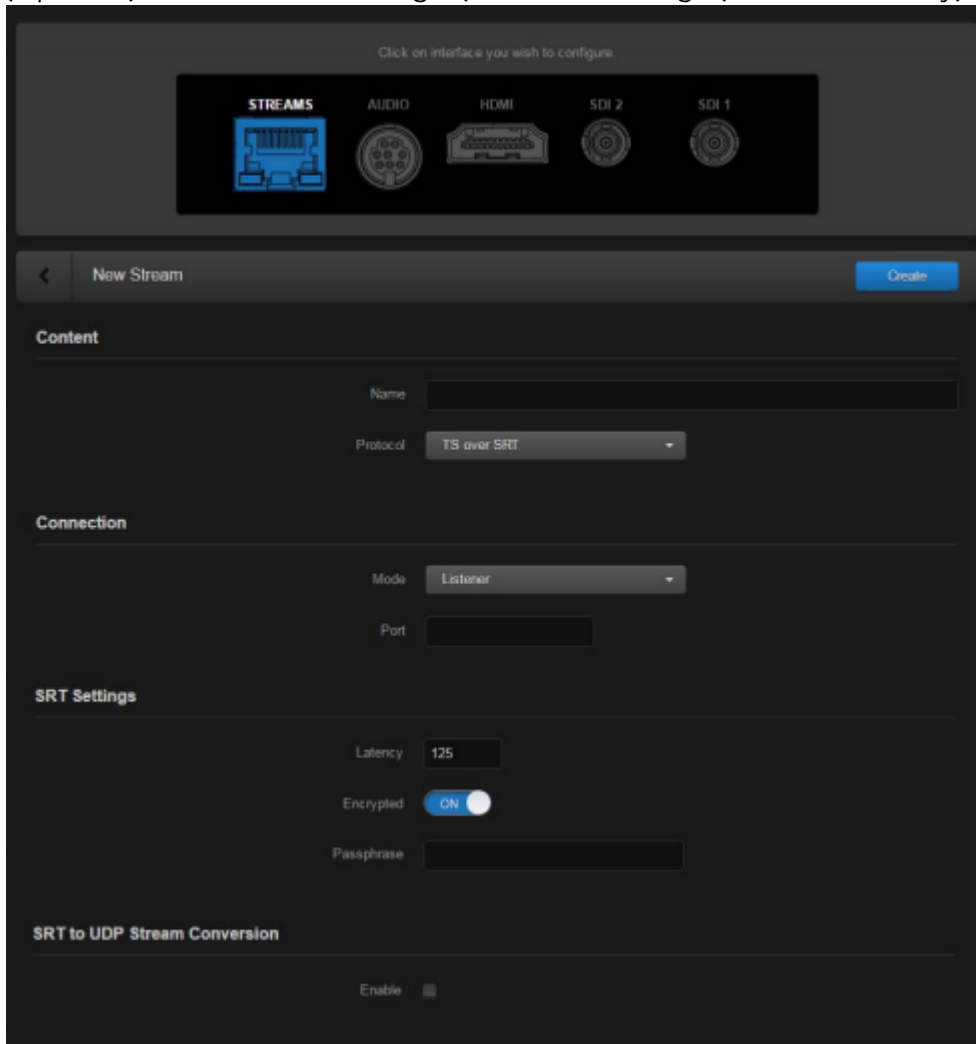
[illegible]

Click on interface you wish to configure.

STREAMS AUDIO HDMI SDI 2 SDI 1

New Stream

Create

Content

Name

Protocol TS over SRT

Connection

Mode Listener

Port

SRT Settings

Latency 125

Encrypted ON

Passphrase

SRT to UDP Stream Conversion

Enable